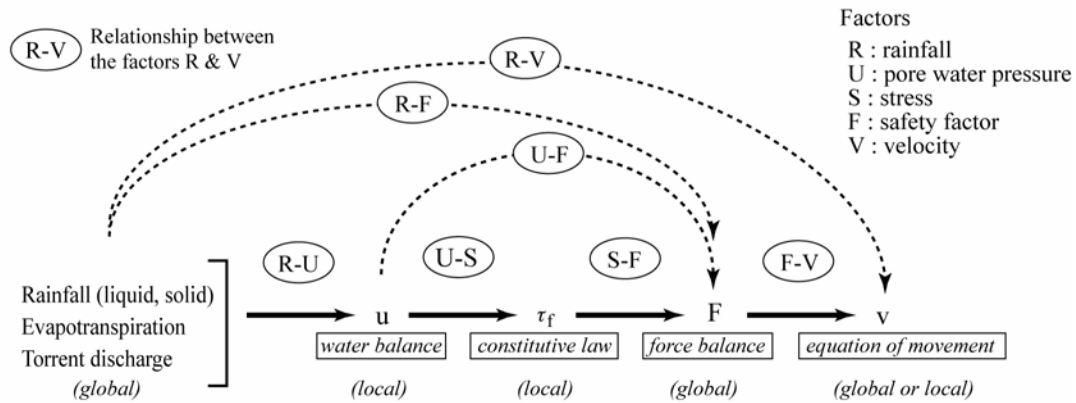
R-V Relationship between the factors R & V

Factors
R : rainfall
U : pore water pressure
S : stress
F : safety factor
V : velocity

R-V

R-F

U-F

R-U

U-S

S-F

F-V

Rainfall (liquid, solid)
Evapotranspiration
Torrent discharge
(global)

u
water balance
(local)

$\tau_f$
constitutive law
(local)

F
force balance
(global)

v
equation of movement
(global or local)